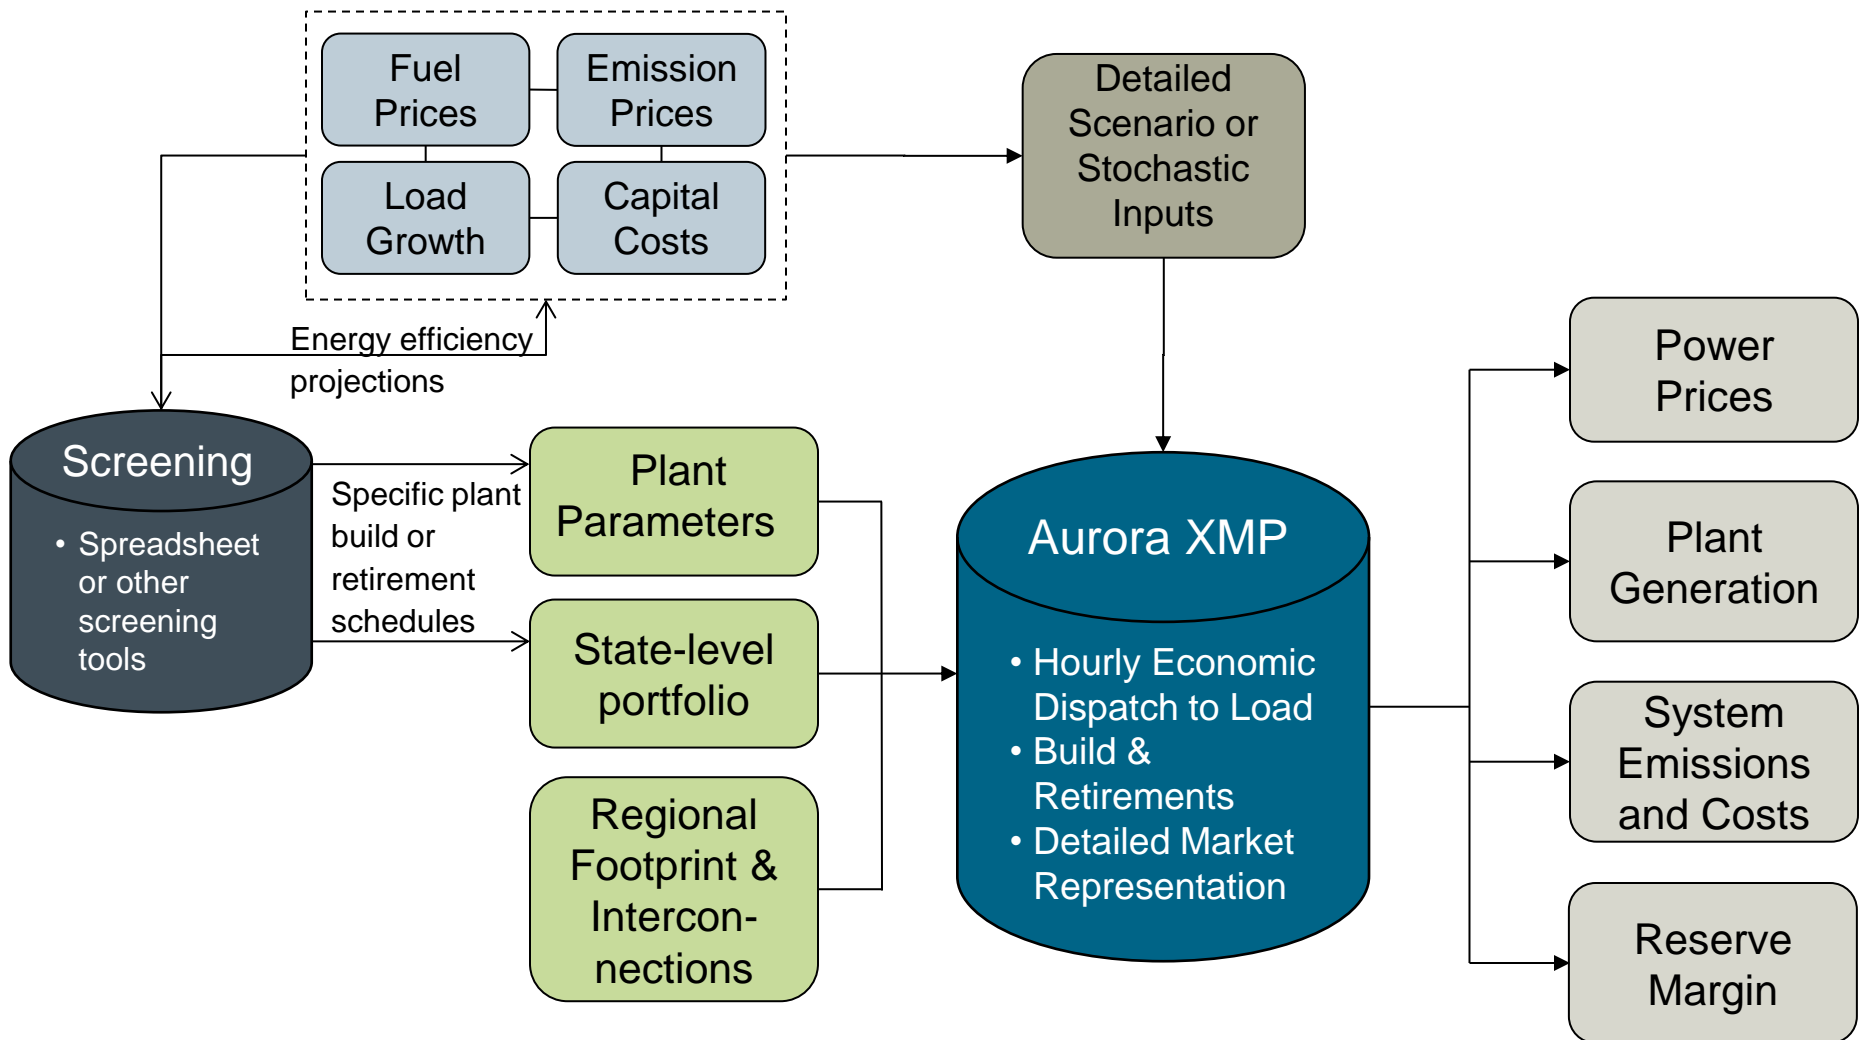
Fuel Prices

Emission Prices

Load Growth

Capital Costs

Detailed Scenario or Stochastic Inputs

Energy efficiency projections

Screening

• Spreadsheet or other screening tools

Specific plant build or retirement schedules

Plant Parameters

State-level portfolio

Regional Footprint & Intercon-nections

Aurora XMP

• Hourly Economic Dispatch to Load
• Build & Retirements
• Detailed Market Representation

Power Prices

Plant Generation

System Emissions and Costs

Reserve Margin